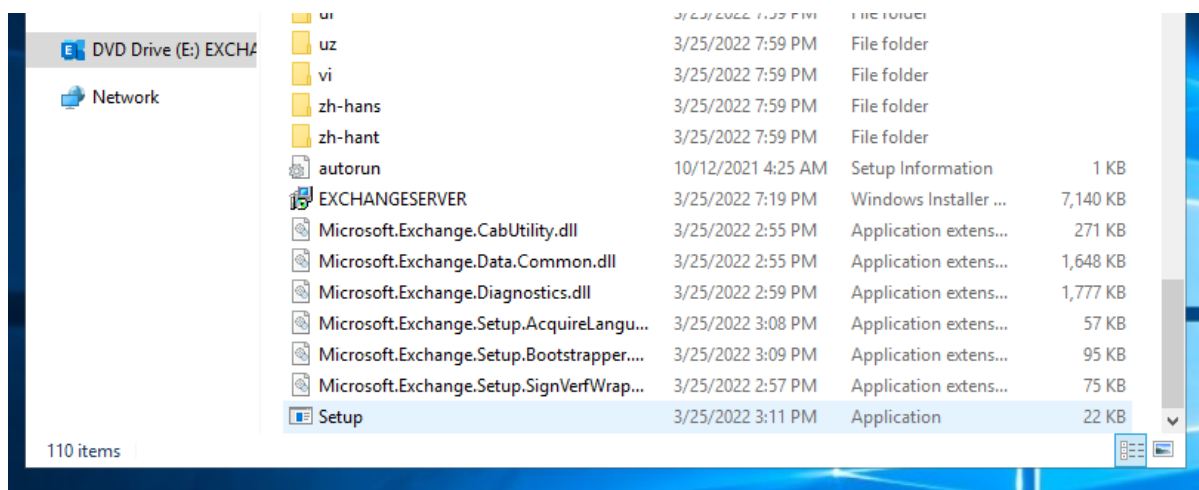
DVD Drive (E:) EXCHA

Network

| | | | |
|---|---|---|---|
| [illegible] | 3/25/2022 7:59 PM | File folder | |
| uz | 3/25/2022 7:59 PM | File folder | |
| vi | 3/25/2022 7:59 PM | File folder | |
| zh-hans | 3/25/2022 7:59 PM | File folder | |
| zh-hant | 3/25/2022 7:59 PM | File folder | |
| autorun | 10/12/2021 4:25 AM | Setup Information | 1 KB |
| EXCHANGESERVER | 3/25/2022 7:19 PM | Windows Installer ... | 7,140 KB |
| Microsoft.Exchange.CabUtility.dll | 3/25/2022 2:55 PM | Application extens... | 271 KB |
| Microsoft.Exchange.Data.Common.dll | 3/25/2022 2:55 PM | Application extens... | 1,648 KB |
| Microsoft.Exchange.Diagnostics.dll | 3/25/2022 2:59 PM | Application extens... | 1,777 KB |
| Microsoft.Exchange.Setup.AcquireLangu... | 3/25/2022 3:08 PM | Application extens... | 57 KB |
| Microsoft.Exchange.Setup.Bootstrapper.... | 3/25/2022 3:09 PM | Application extens... | 95 KB |
| Microsoft.Exchange.Setup.SignVerfWrap... | 3/25/2022 2:57 PM | Application extens... | 75 KB |
| Setup | 3/25/2022 3:11 PM | Application | 22 KB |

110 items